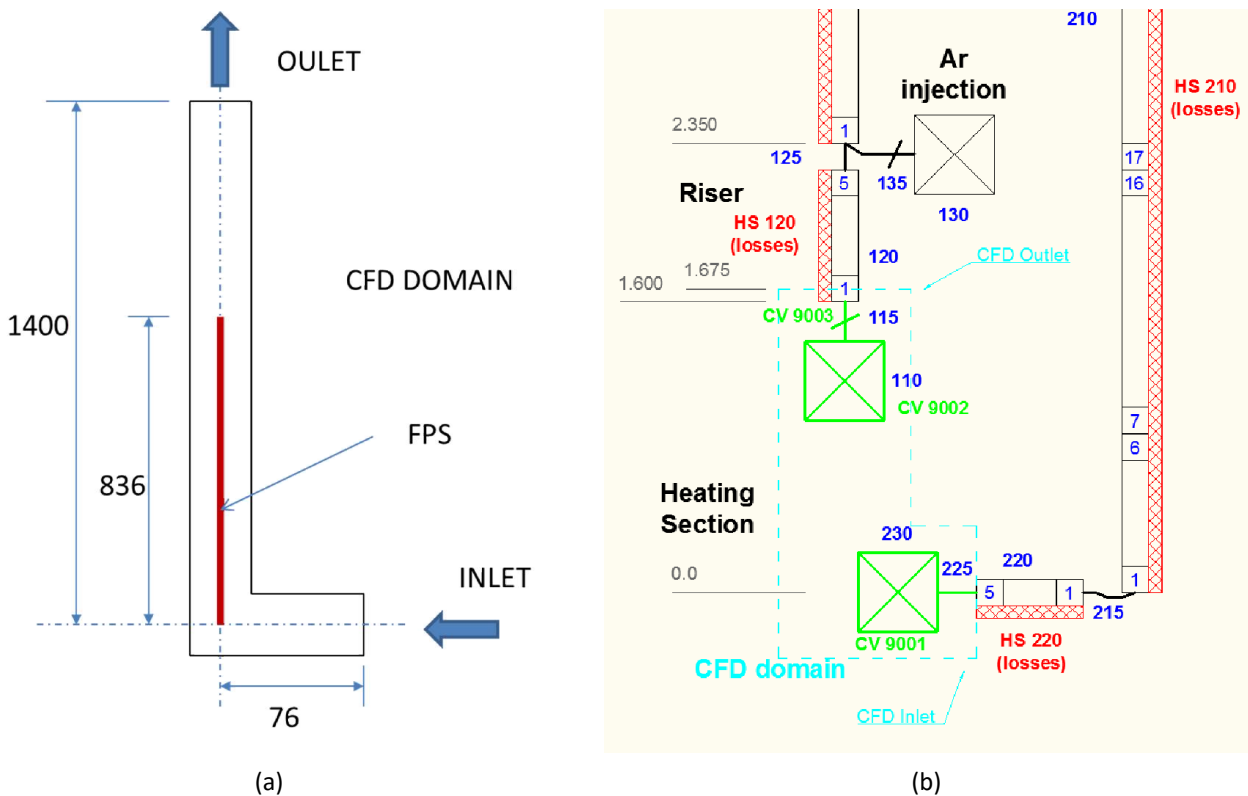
OULET

1400

836

CFD DOMAIN

FPS

INLET

76

(a)

210

HS 210 (losses)

Ar injection

2.350

1

125

135

130

5

17

16

Riser

HS 120 (losses)

120

CFD Outlet

1.600

1.675

1

CV 9003

115

110

CV 9002

7

6

Heating Section

230

220

225

0.0

5

1

1

215

CV 9001

HS 220 (losses)

CFD domain

CFD Inlet

(b)